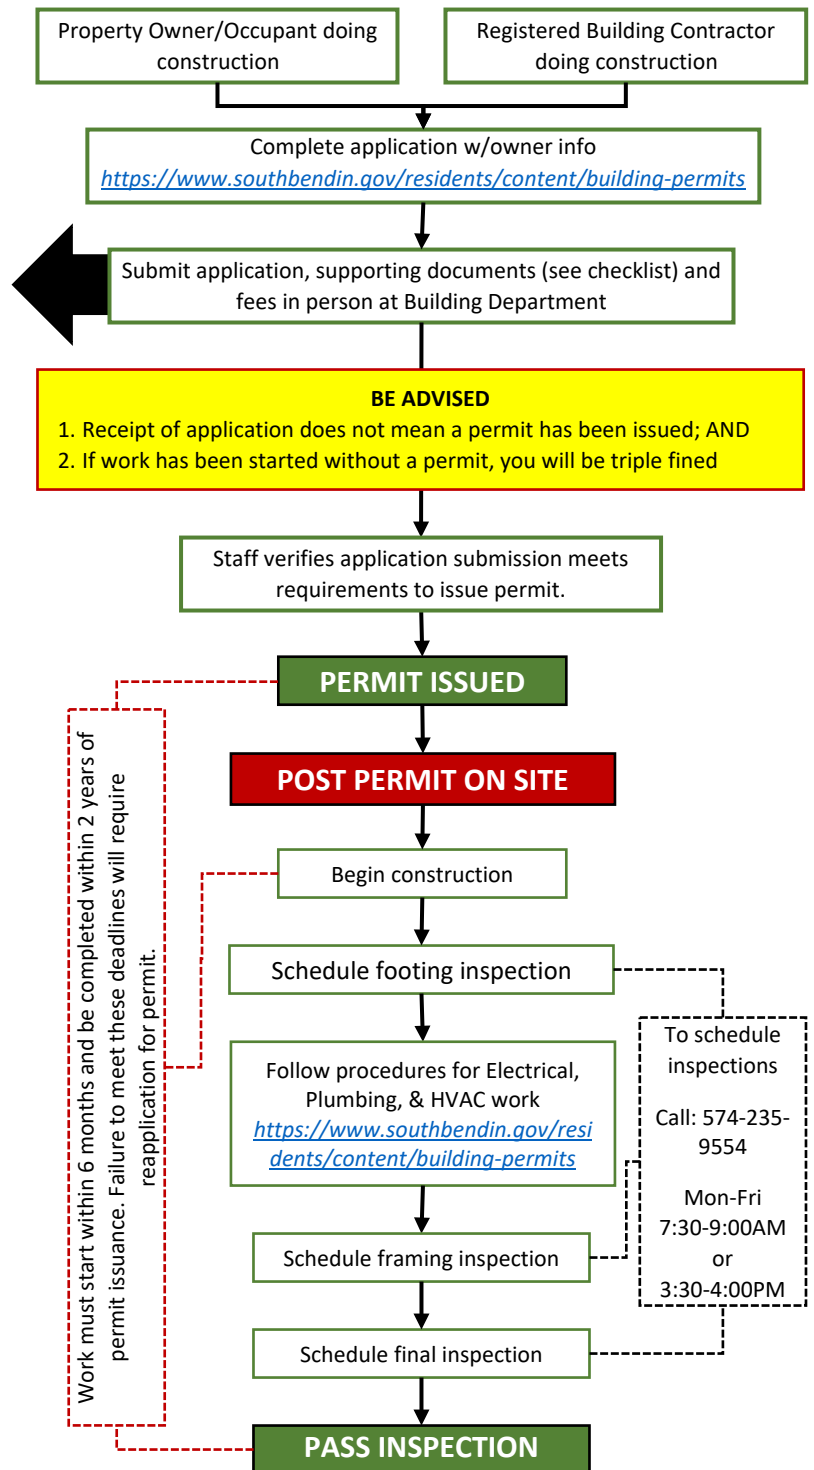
Property Owner/Occupant doing construction

Registered Building Contractor doing construction

Complete application w/owner info
https://www.southbendin.gov/residents/content/building-permits

Submit application, supporting documents (see checklist) and fees in person at Building Department

BE ADVISED
1. Receipt of application does not mean a permit has been issued; AND
2. If work has been started without a permit, you will be triple fined

Staff verifies application submission meets requirements to issue permit.

PERMIT ISSUED

POST PERMIT ON SITE

Begin construction

Schedule footing inspection

Follow procedures for Electrical, Plumbing, & HVAC work
https://www.southbendin.gov/residents/content/building-permits

Schedule framing inspection

Schedule final inspection

PASS INSPECTION

Work must start within 6 months and be completed within 2 years of permit issuance. Failure to meet these deadlines will require reapplication for permit.

To schedule inspections

Call: 574-235-9554

Mon-Fri
7:30-9:00AM
or
3:30-4:00PM